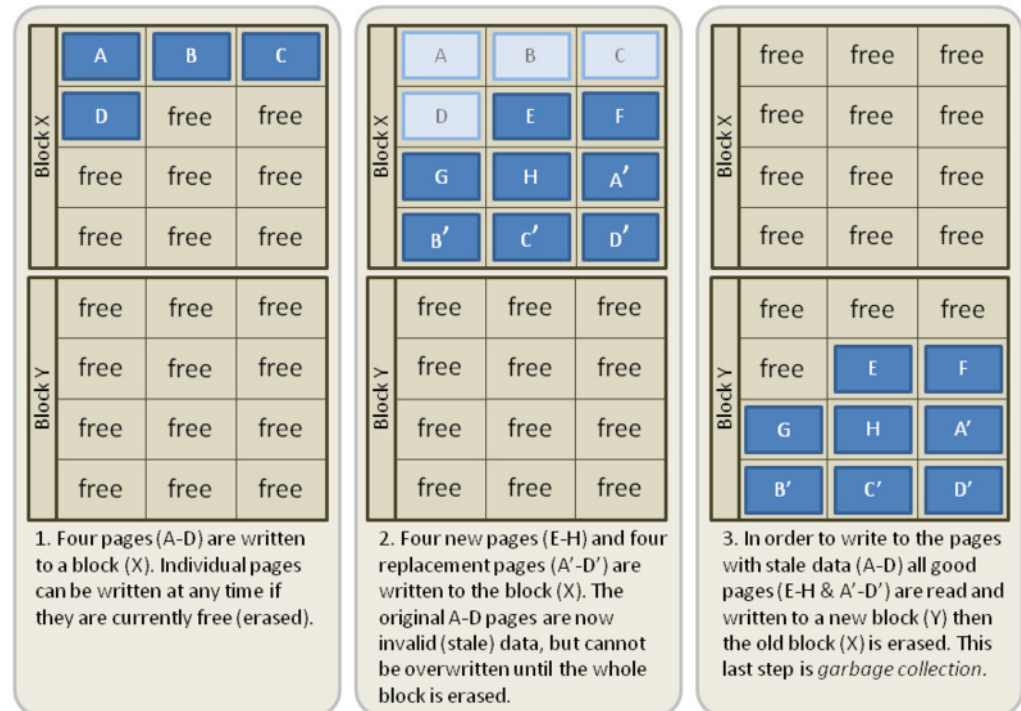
Block X

| A | B | C |
|---|---|---|
| D | free | free |
| free | free | free |
| free | free | free |

Block Y

| free | free | free |
|---|---|---|
| free | free | free |
| free | free | free |
| free | free | free |

1. Four pages (A-D) are written to a block (X). Individual pages can be written at any time if they are currently free (erased).

Block X

| A | B | C |
|---|---|---|
| D | E | F |
| G | H | A′ |
| B′ | C′ | D′ |

Block Y

| free | free | free |
|---|---|---|
| free | free | free |
| free | free | free |
| free | free | free |

2. Four new pages (E-H) and four replacement pages (A′-D′) are written to the block (X). The original A-D pages are now invalid (stale) data, but cannot be overwritten until the whole block is erased.

Block X

| free | free | free |
|---|---|---|
| free | free | free |
| free | free | free |
| free | free | free |

Block Y

| free | free | free |
|---|---|---|
| free | E | F |
| G | H | A′ |
| B′ | C′ | D′ |

3. In order to write to the pages with stale data (A-D) all good pages (E-H & A′-D′) are read and written to a new block (Y) then the old block (X) is erased. This last step is *garbage collection*.